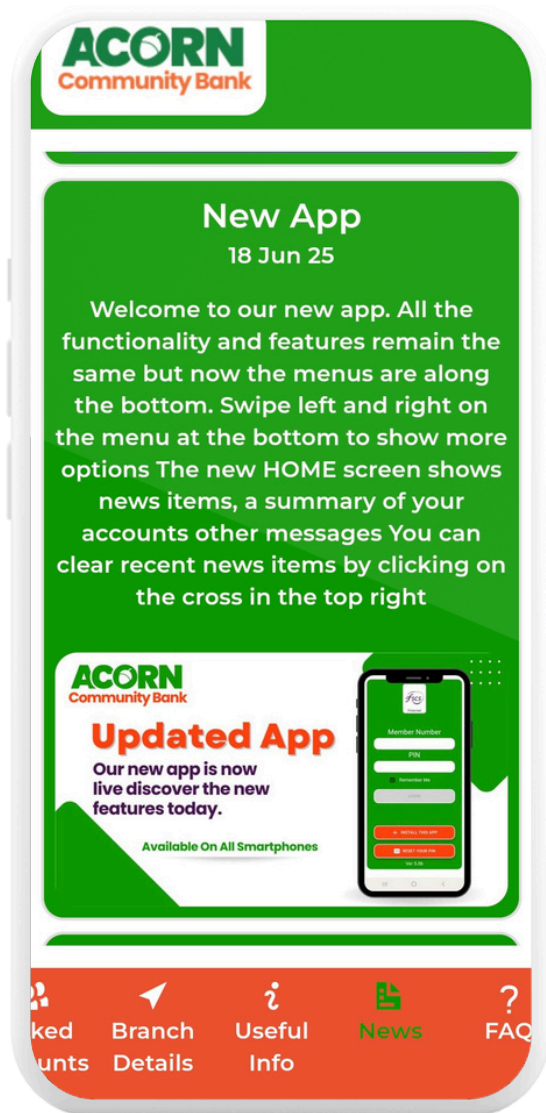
ACORN
Community Bank

New App
18 Jun 25

Welcome to our new app. All the functionality and features remain the same but now the menus are along the bottom. Swipe left and right on the menu at the bottom to show more options The new HOME screen shows news items, a summary of your accounts other messages You can clear recent news items by clicking on the cross in the top right

ACORN
Community Bank

Updated App

Our new app is now live discover the new features today.

Available On All Smartphones

Member Number
PIN
Remember Me
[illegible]
INSTALL THIS APP
RESET YOUR PIN
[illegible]

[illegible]ked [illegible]unts | Branch Details | Useful Info | News | FAQ